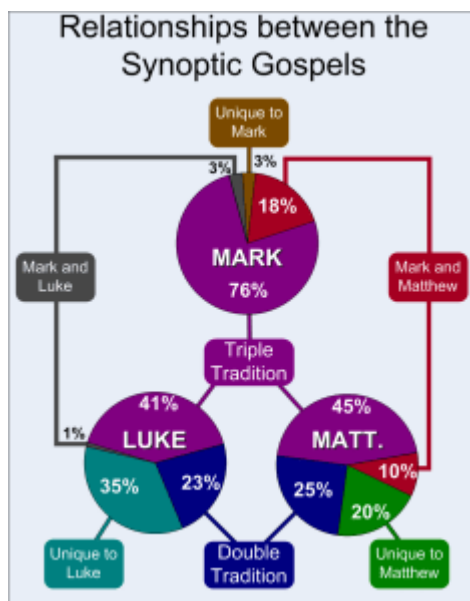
Relationships between the Synoptic Gospels

Unique to Mark

3%

3%

18%

MARK

76%

Mark and Luke

Mark and Matthew

Triple Tradition

41%

1%

LUKE

35%

23%

45%

MATT.

25%

10%

20%

Unique to Luke

Double Tradition

Unique to Matthew